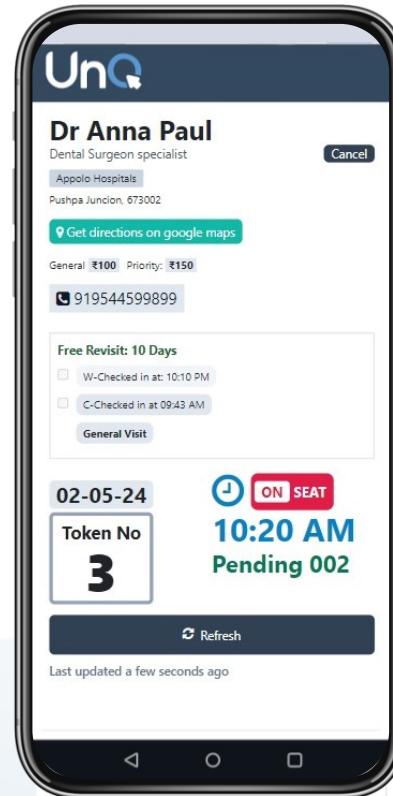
UnQ

Dr Anna Paul
Dental Surgeon specialist
Cancel
Appolo Hospitals
Pushpa Juncion, 673002
Get directions on google maps
General ₹100 Priority: ₹150
919544599899

Free Revisit: 10 Days
W-Checked in at: 10:10 PM
C-Checked in at 09:43 AM
General Visit

02-05-24
Token No
3
ON SEAT
10:20 AM
Pending 002

Refresh
Last updated a few seconds ago